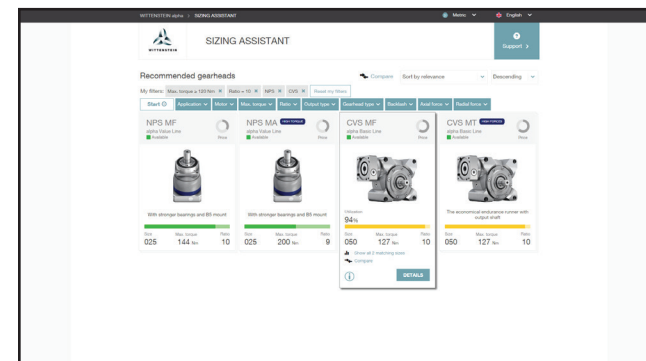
WITTENSTEIN alpha > SIZING ASSISTANT

Metric English

WITTENSTEIN

SIZING ASSISTANT

Support >

Recommended gearheads

Compare Sort by relevance Descending

My filters: Max. torque ≥ 120 Nm × Ratio = 10 × NPS × CVS × Reset my filters

Start Application Motor Max. torque Ratio Output type Gearhead type Backlash Axial force Radial force

NPS MF
alpha Value Line
Available
Price

With stronger bearings and B5 mount

Size 025 Max. torque 144 Nm Ratio 10

NPS MA HIGH TORQUE
alpha Value Line
Available
Price

With stronger bearings and B5 mount

Size 025 Max. torque 200 Nm Ratio 9

CVS MF
alpha Basic Line
Available
Price

Utilization
94%

Size 050 Max. torque 127 Nm Ratio 10

Show all 2 matching sizes
Compare

DETAILS

CVS MT HIGH TORQUE
alpha Basic Line
Available
Price

The economical endurance runner with output shaft

Size 050 Max. torque 127 Nm Ratio 10